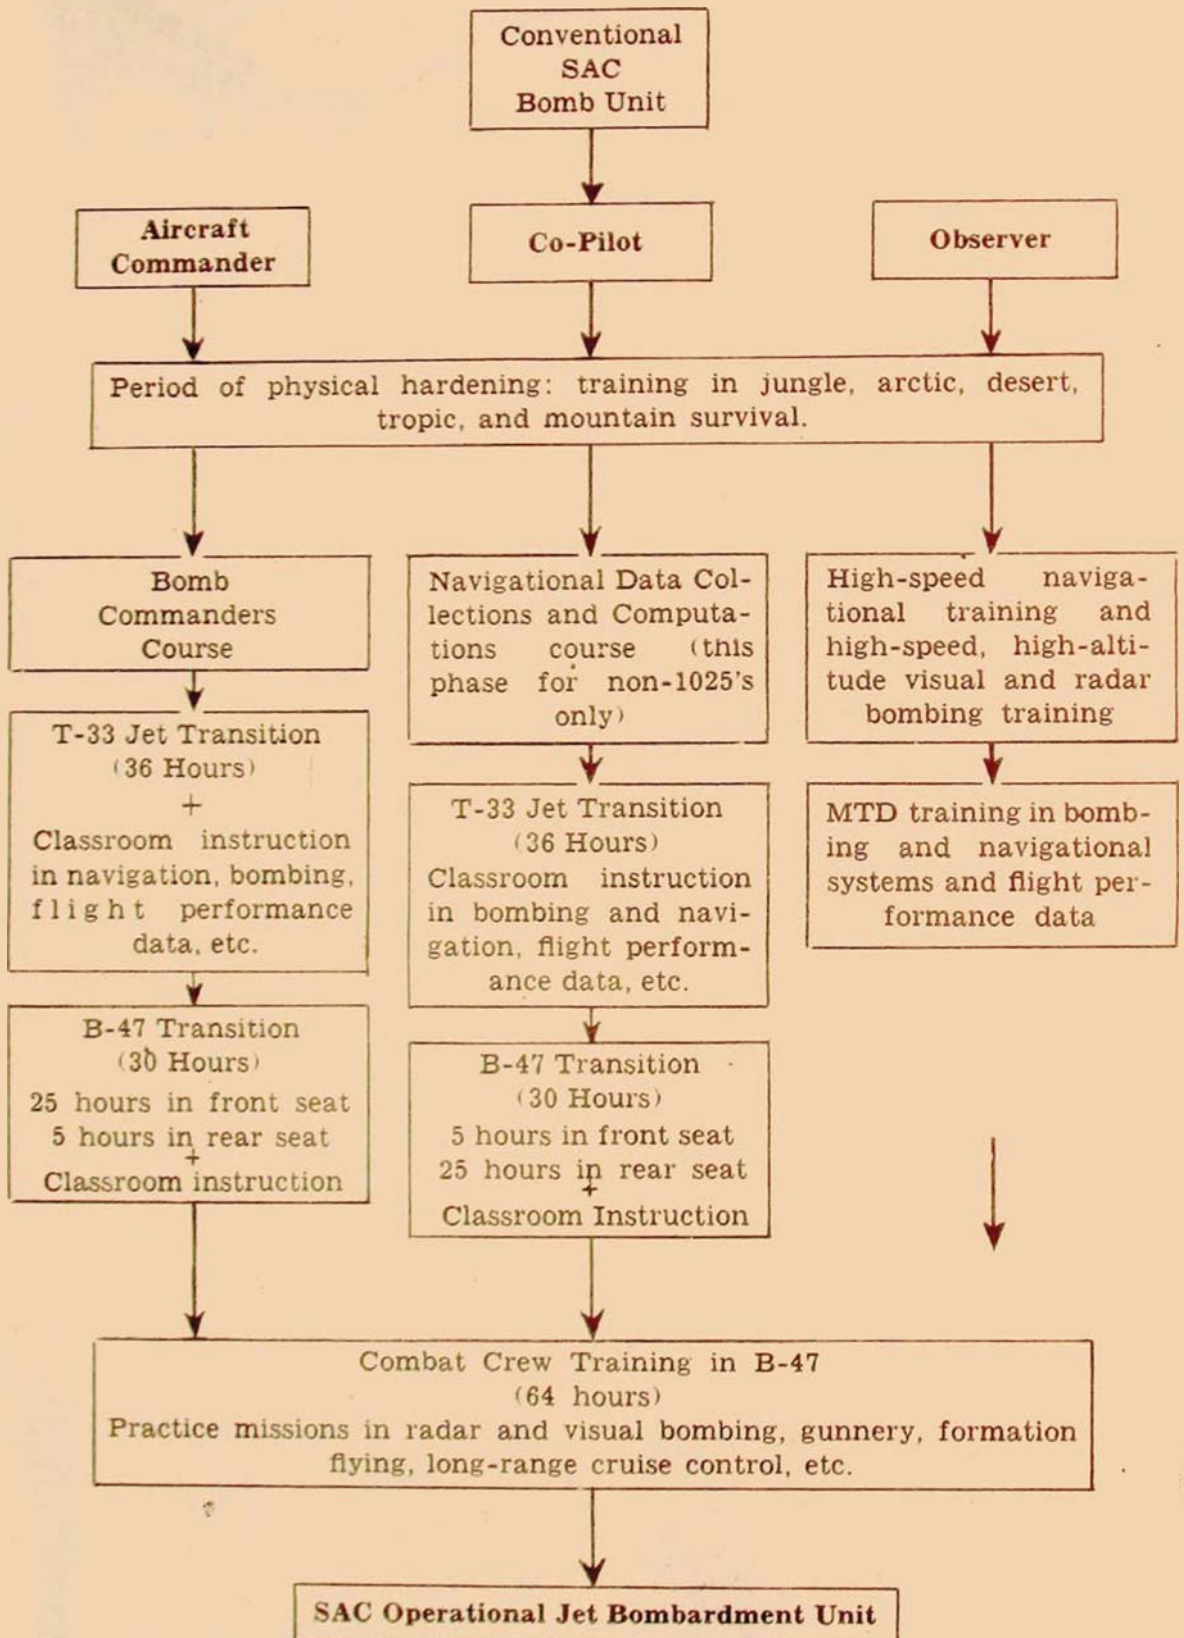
Conventional SAC Bomb Unit

Aircraft Commander

Co-Pilot

Observer

Period of physical hardening: training in jungle, arctic, desert, tropic, and mountain survival.

Bomb Commanders Course

T-33 Jet Transition (36 Hours) + Classroom instruction in navigation, bombing, flight performance data, etc.

B-47 Transition (30 Hours) 25 hours in front seat 5 hours in rear seat + Classroom instruction

Navigational Data Collections and Computations course (this phase for non-1025's only)

T-33 Jet Transition (36 Hours) Classroom instruction in bombing and navigation, flight performance data, etc.

B-47 Transition (30 Hours) 5 hours in front seat 25 hours in rear seat + Classroom Instruction

High-speed navigational training and high-speed, high-altitude visual and radar bombing training

MTD training in bombing and navigational systems and flight performance data

Combat Crew Training in B-47 (64 hours) Practice missions in radar and visual bombing, gunnery, formation flying, long-range cruise control, etc.

SAC Operational Jet Bombardment Unit